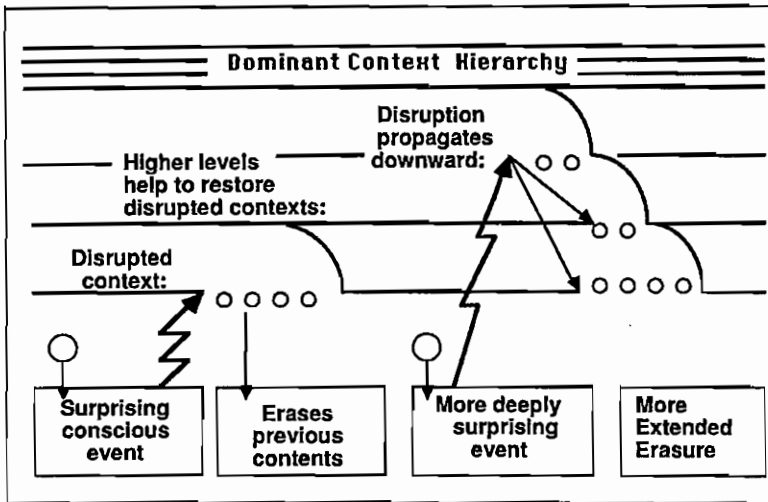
Dominant Context Hierarchy

Disruption propagates downward:

Higher levels help to restore disrupted contexts:

Disrupted context:

Surprising conscious event

Erases previous contents

More deeply surprising event

More Extended Erasure